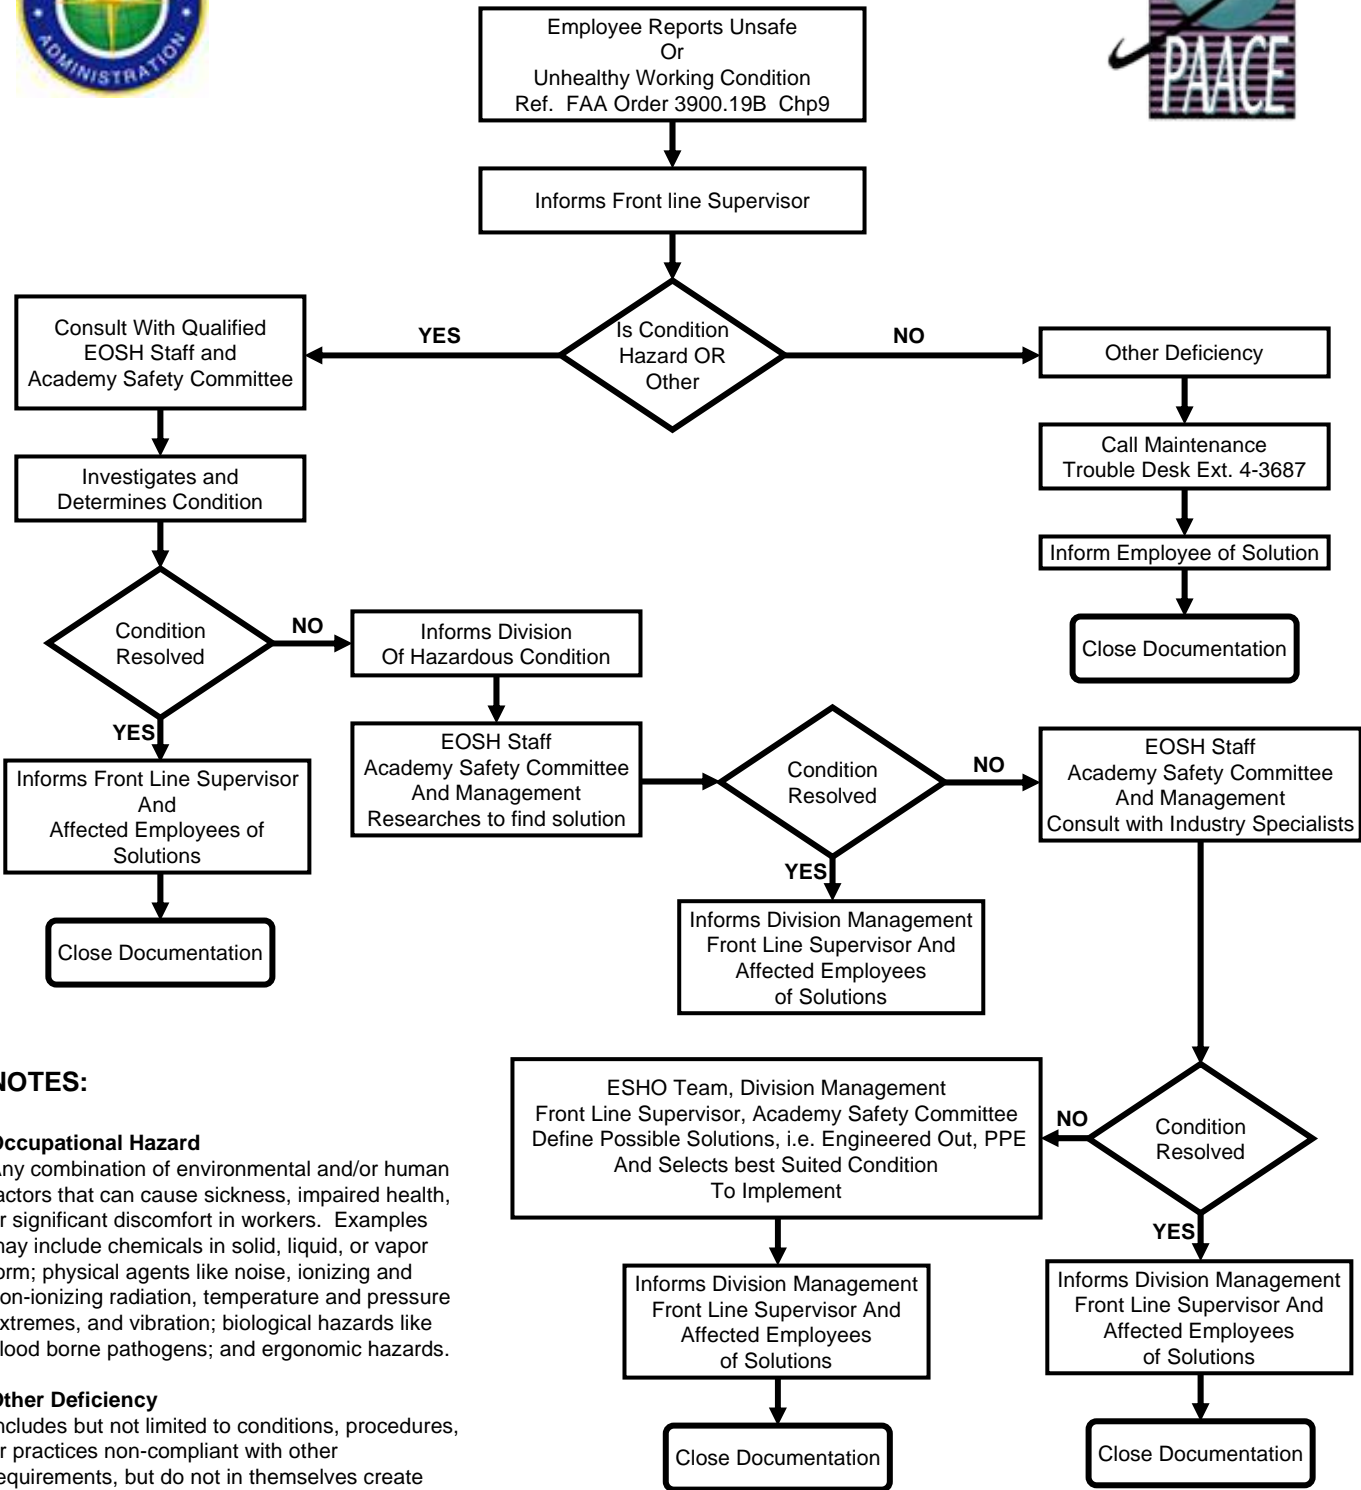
ADMINISTRATION

PAACE

Employee Reports Unsafe Or Unhealthy Working Condition Ref. FAA Order 3900.19B Chp9

Informs Front line Supervisor

Is Condition Hazard OR Other

YES

NO

Consult With Qualified EOSH Staff and Academy Safety Committee

Other Deficiency

Call Maintenance Trouble Desk Ext. 4-3687

Inform Employee of Solution

Close Documentation

Investigates and Determines Condition

Condition Resolved

NO

Informs Division Of Hazardous Condition

YES

Informs Front Line Supervisor And Affected Employees of Solutions

Close Documentation

EOSH Staff Academy Safety Committee And Management Researches to find solution

Condition Resolved

NO

EOSH Staff Academy Safety Committee And Management Consult with Industry Specialists

YES

Informs Division Management Front Line Supervisor And Affected Employees of Solutions

NOTES:

Occupational Hazard
Any combination of environmental and/or human factors that can cause sickness, impaired health, or significant discomfort in workers. Examples may include chemicals in solid, liquid, or vapor form; physical agents like noise, ionizing and non-ionizing radiation, temperature and pressure extremes, and vibration; biological hazards like blood borne pathogens; and ergonomic hazards.

Other Deficiency
Includes but not limited to conditions, procedures, or practices non-compliant with other requirements, but do not in themselves create

ESHO Team, Division Management Front Line Supervisor, Academy Safety Committee Define Possible Solutions, i.e. Engineered Out, PPE And Selects best Suited Condition To Implement

NO

Condition Resolved

YES

Informs Division Management Front Line Supervisor And Affected Employees of Solutions

Informs Division Management Front Line Supervisor And Affected Employees of Solutions

Close Documentation

Close Documentation